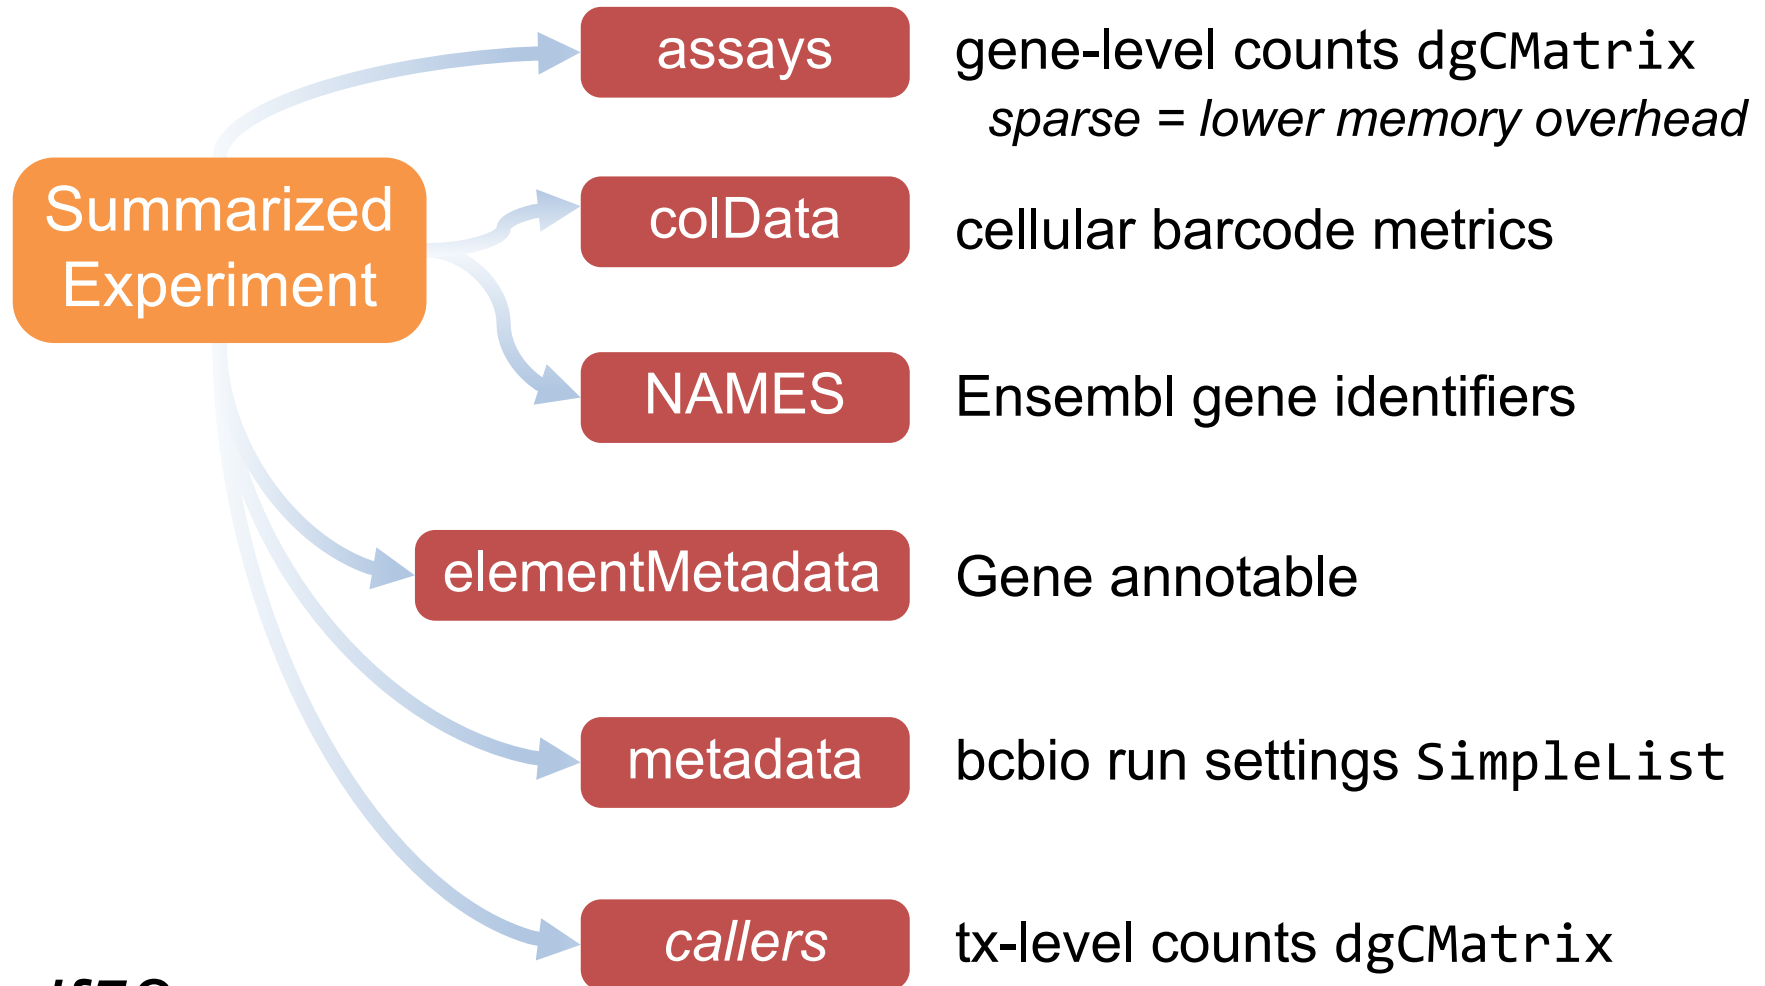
Summarized Experiment

assays
gene-level counts dgCMatrix
sparse = lower memory overhead

colData
cellular barcode metrics

NAMES
Ensembl gene identifiers

elementMetadata
Gene annotable

metadata
bcbio run settings SimpleList

callers
tx-level counts dgCMatrix

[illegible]